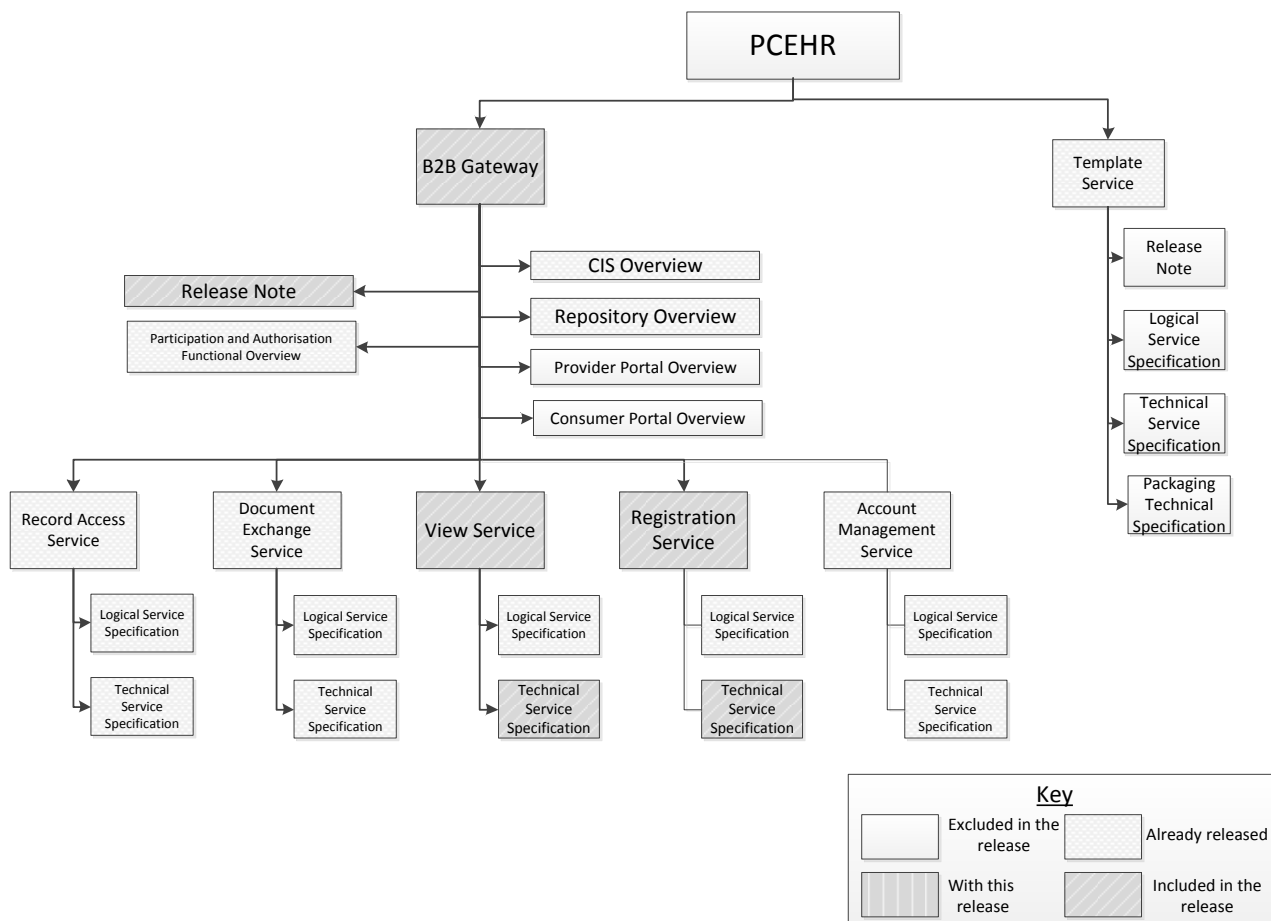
PCEHR

B2B Gateway

Template Service

Release Note

Logical Service Specification

Technical Service Specification

Packaging Technical Specification

CIS Overview

Release Note

Repository Overview

Participation and Authorisation Functional Overview

Provider Portal Overview

Consumer Portal Overview

Record Access Service

Logical Service Specification

Technical Service Specification

Document Exchange Service

Logical Service Specification

Technical Service Specification

View Service

Logical Service Specification

Technical Service Specification

Registration Service

Logical Service Specification

Technical Service Specification

Account Management Service

Logical Service Specification

Technical Service Specification

Key

Excluded in the release

Already released

With this release

Included in the release